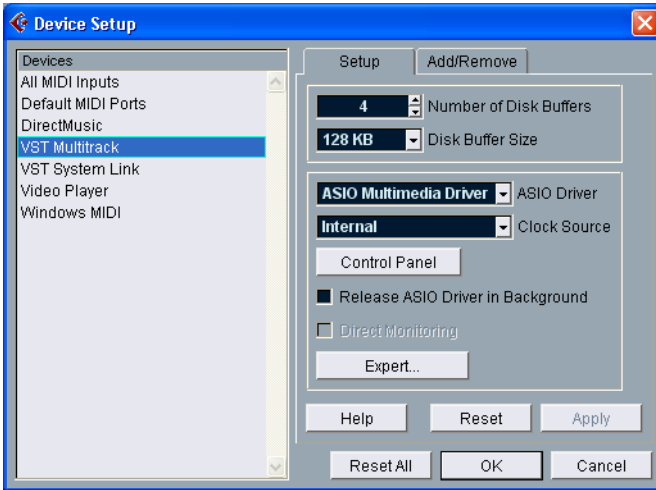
Device Setup

Devices
All MIDI Inputs
Default MIDI Ports
DirectMusic
VST Multitrack
VST System Link
Video Player
Windows MIDI

Setup
Add/Remove

4 Number of Disk Buffers
128 KB Disk Buffer Size

ASIO Multimedia Driver ASIO Driver
Internal Clock Source
Control Panel
Release ASIO Driver in Background
Direct Monitoring
Expert...

Help
Reset
Apply

Reset All
OK
Cancel